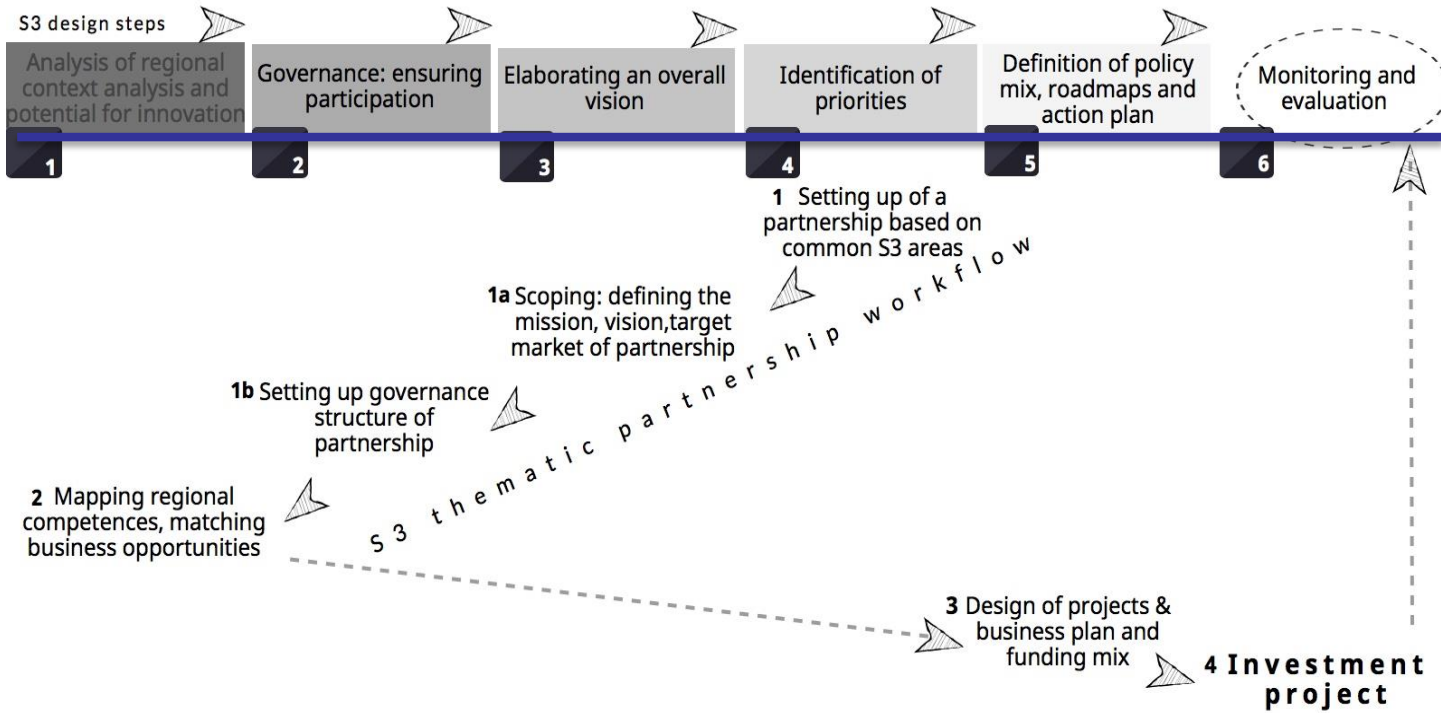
S3 design steps

Analysis of regional context analysis and potential for innovation

1

Governance: ensuring participation

2

Elaborating an overall vision

3

Identification of priorities

4

Definition of policy mix, roadmaps and action plan

5

Monitoring and evaluation

6

1 Setting up of a partnership based on common S3 areas

1a Scoping: defining the mission, vision,target market of partnership

1b Setting up governance structure of partnership

2 Mapping regional competences, matching business opportunities

S3 thematic partnership workflow

3 Design of projects & business plan and funding mix

4 Investment project